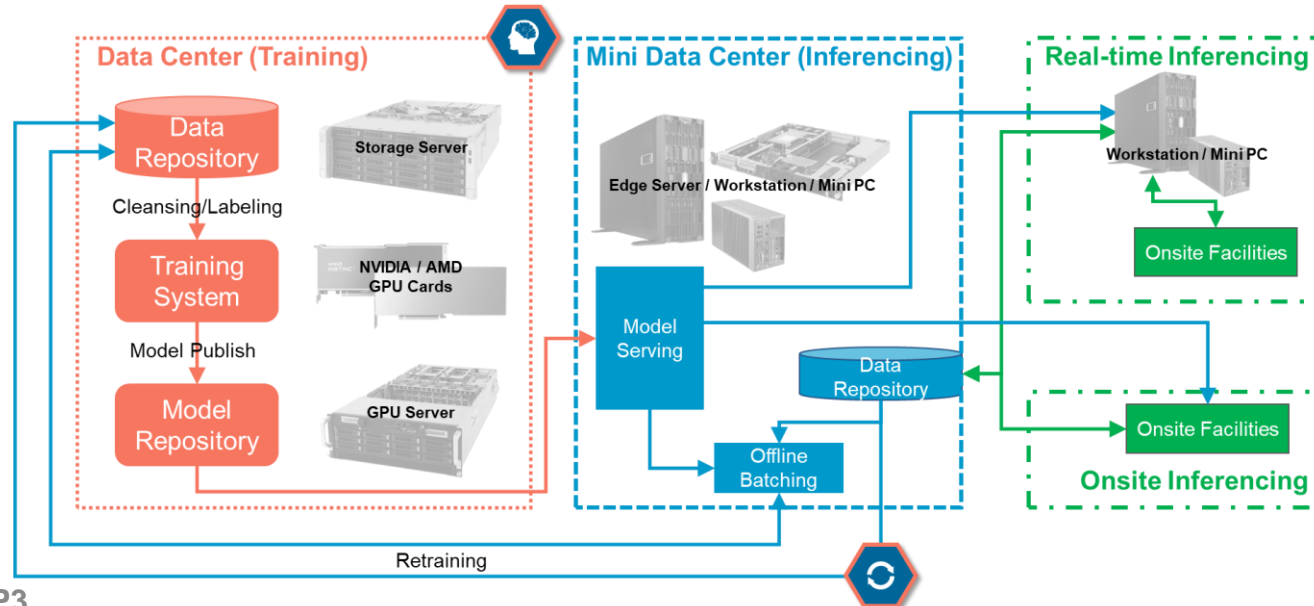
Data Center (Training)

Data Repository

Storage Server

Cleansing/Labeling

Training System

NVIDIA / AMD GPU Cards

Model Publish

Model Repository

GPU Server

Mini Data Center (Inferencing)

Edge Server / Workstation / Mini PC

Model Serving

Data Repository

Offline Batching

Real-time Inferencing

Workstation / Mini PC

Onsite Facilities

Onsite Facilities

Onsite Inferencing

Retraining

23